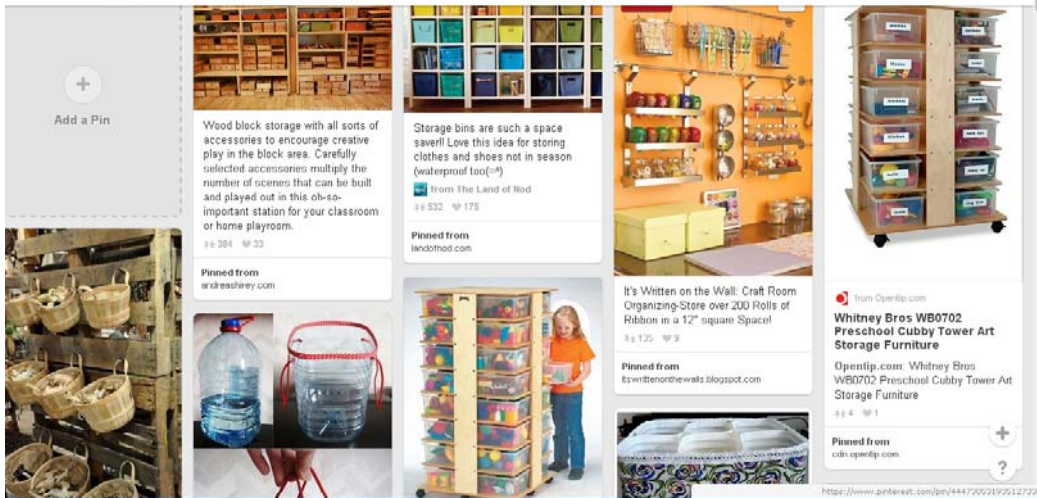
Add a Pin

Wood block storage with all sorts of accessories to encourage creative play in the block area. Carefully selected accessories multiply the number of scenes that can be built and played out in this oh-so-important station for your classroom or home playroom.

384 33

Pinned from
andreashirey.com

Storage bins are such a space saver!! Love this idea for storing clothes and shoes not in season (waterproof too(:^)

from The Land of Nod

532 175

Pinned from
landofnod.com

It's Written on the Wall: Craft Room Organizing-Store over 200 Rolls of Ribbon in a 12" square Space!

135 9

Pinned from
itswrittenonthewalls.blogspot.com

from Opentip.com

Whitney Bros WB0702 Preschool Cubby Tower Art Storage Furniture

Opentip.com: Whitney Bros WB0702 Preschool Cubby Tower Art Storage Furniture

4 1

Pinned from
cdn.opentip.com

https://www.pinterest.com/pin/44473053193512733